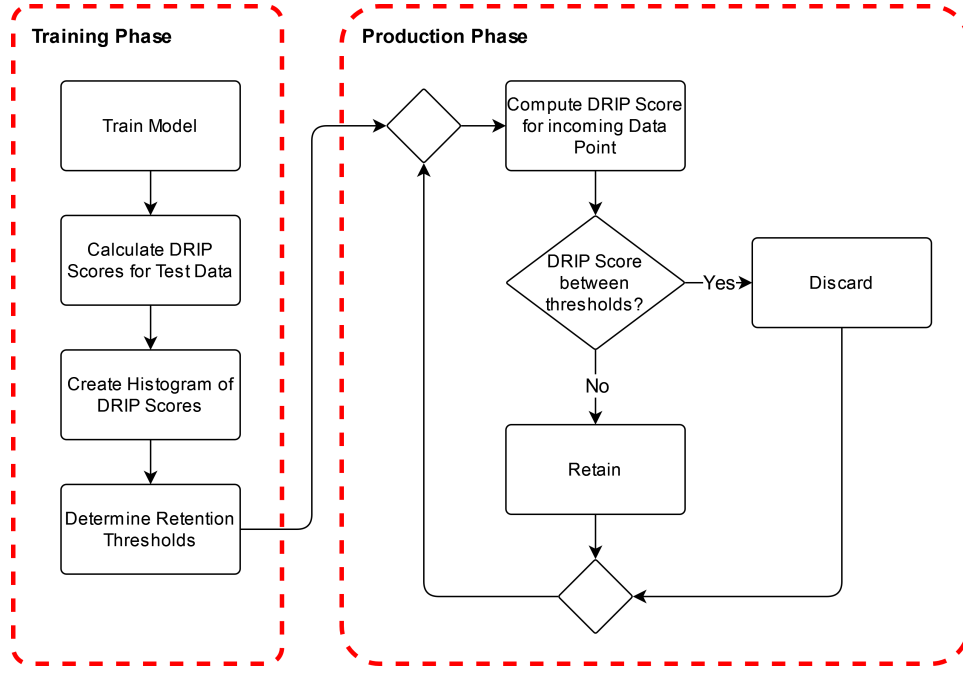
Training Phase

Train Model

Calculate DRIP Scores for Test Data

Create Histogram of DRIP Scores

Determine Retention Thresholds

Production Phase

Compute DRIP Score for incoming Data Point

DRIP Score between thresholds?

Yes

Discard

No

Retain